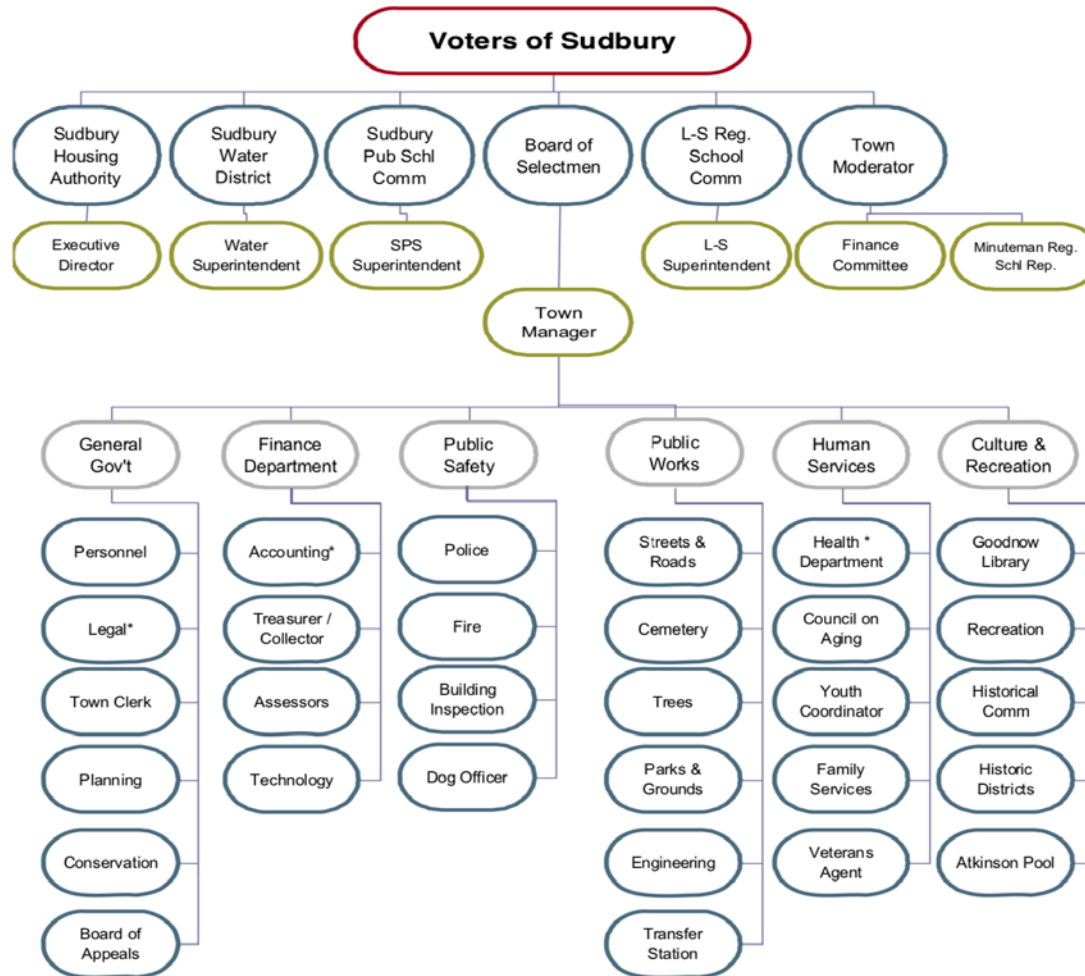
Voters of Sudbury

Sudbury Housing Authority

Sudbury Water District

Sudbury Pub Schl Comm

Board of Selectmen

L-S Reg. School Comm

Town Moderator

Executive Director

Water Superintendent

SPS Superintendent

L-S Superintendent

Finance Committee

Minuteman Reg. Schl Rep.

Town Manager

General Gov't

Personnel

Legal*

Town Clerk

Planning

Conservation

Board of Appeals

Finance Department

Accounting*

Treasurer / Collector

Assessors

Technology

Public Safety

Police

Fire

Building Inspection

Dog Officer

Public Works

Streets & Roads

Cemetery

Trees

Parks & Grounds

Engineering

Transfer Station

Human Services

Health * Department

Council on Aging

Youth Coordinator

Family Services

Veterans Agent

Culture & Recreation

Goodnow Library

Recreation

Historical Comm

Historic Districts

Atkinson Pool